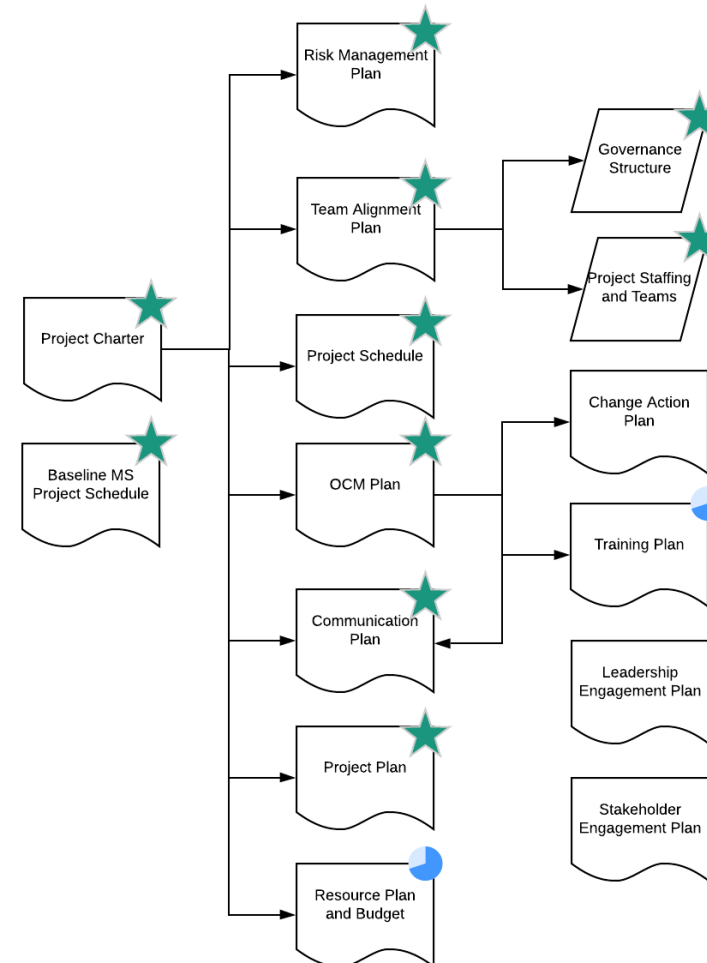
Project Charter

Baseline MS Project Schedule

Risk Management Plan

Team Alignment Plan

Project Schedule

OCM Plan

Communication Plan

Project Plan

Resource Plan and Budget

Governance Structure

Project Staffing and Teams

Change Action Plan

Training Plan

Leadership Engagement Plan

Stakeholder Engagement Plan